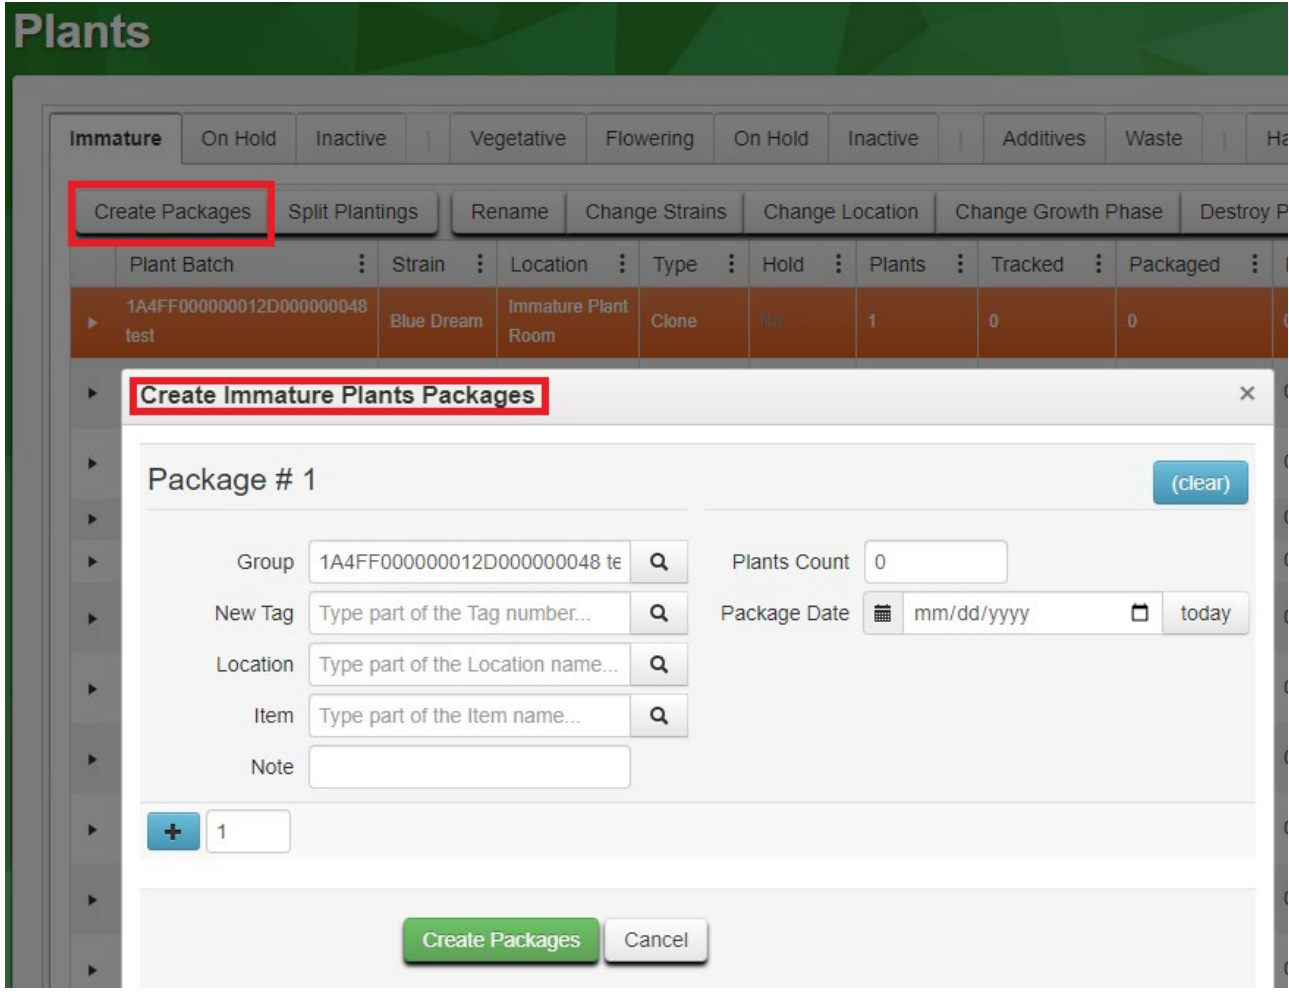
Plants

Immature | On Hold | Inactive | Vegetative | Flowering | On Hold | Inactive | Additives | Waste | Ha

Create Packages | Split Plantings | Rename | Change Strains | Change Location | Change Growth Phase | Destroy P

| Plant Batch | Strain | Location | Type | Hold | Plants | Tracked | Packaged |
|---|---|---|---|---|---|---|---|
| 1A4FF000000012D000000048 test | Blue Dream | Immature Plant Room | Clone | No | 1 | 0 | 0 |

Create Immature Plants Packages ×

Package # 1

(clear)

Group 1A4FF000000012D000000048 te

New Tag Type part of the Tag number...

Location Type part of the Location name...

Item Type part of the Item name...

Note

Plants Count 0

Package Date mm/dd/yyyy today

+ 1

Create Packages Cancel